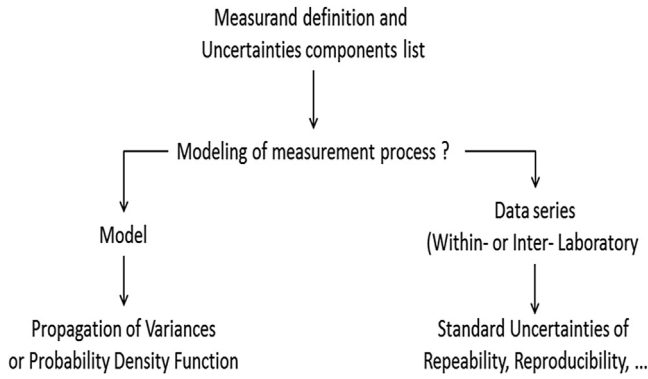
Measurand definition and
Uncertainties components list

Modeling of measurement process ?

Model

Propagation of Variances
or Probability Density Function

Data series
(Within- or Inter- Laboratory

Standard Uncertainties of
Repeability, Reproducibility, ...